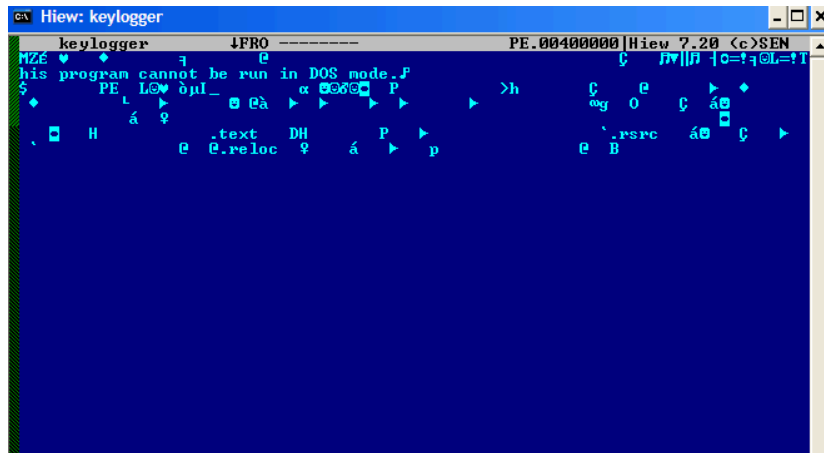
Hiew: keylogger

keylogger ↓FRO -------- PE.00400000 |Hiew 7.20 (c)SEN

MZÉ ♥ ♦ ╕ @ Ç ╖▼‖╖ ┤○=!╕©L=!T
his program cannot be run in DOS mode.♪
$ PE L©♥ òμI_ α ☻☺♂☺◘ P >h Ç @ ► ♦
♦ └ ► ☻ @à ► ► ► ► ► ▫g O Ç á☻
á ♀ ◘
◘ H .text DH P ► `.rsrc á☻ Ç ►
@ @.reloc ♀ á ► p @ B